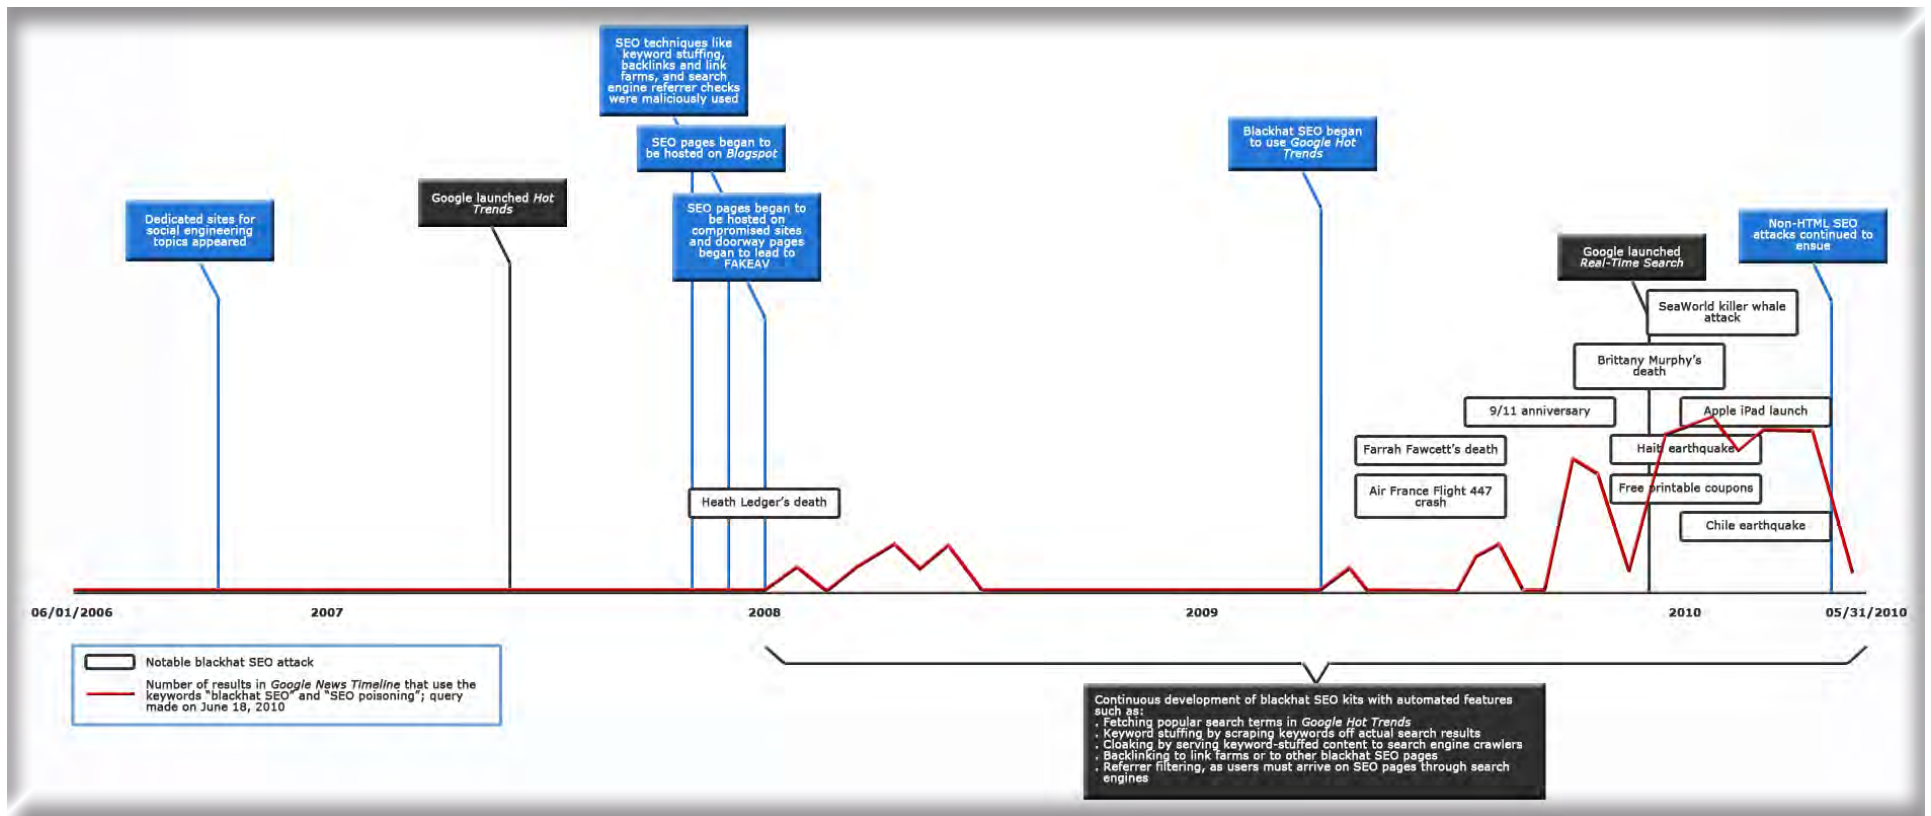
SEO techniques like keyword stuffing, backlinks and link farms, and search engine referrer checks were maliciously used

SEO pages began to be hosted on *Blogspot*

Blackhat SEO began to use *Google Hot Trends*

Google launched *Hot Trends*

Dedicated sites for social engineering topics appeared

SEO pages began to be hosted on compromised sites and doorway pages began to lead to FAKEAV

Non-HTML SEO attacks continued to ensue

Google launched *Real-Time Search*

SeaWorld killer whale attack

Brittany Murphy's death

9/11 anniversary

Apple iPad launch

Farrah Fawcett's death

Haiti earthquake

Air France Flight 447 crash

Free printable coupons

Chile earthquake

Heath Ledger's death

06/01/2006

2007

2008

2009

2010

05/31/2010

Notable blackhat SEO attack

Number of results in *Google News Timeline* that use the keywords "blackhat SEO" and "SEO poisoning"; query made on June 18, 2010

Continuous development of blackhat SEO kits with automated features such as:
. Fetching popular search terms in *Google Hot Trends*
. Keyword stuffing by scraping keywords off actual search results
. Cloaking by serving keyword-stuffed content to search engine crawlers
. Backlinking to link farms or to other blackhat SEO pages
. Referrer filtering, as users must arrive on SEO pages through search engines